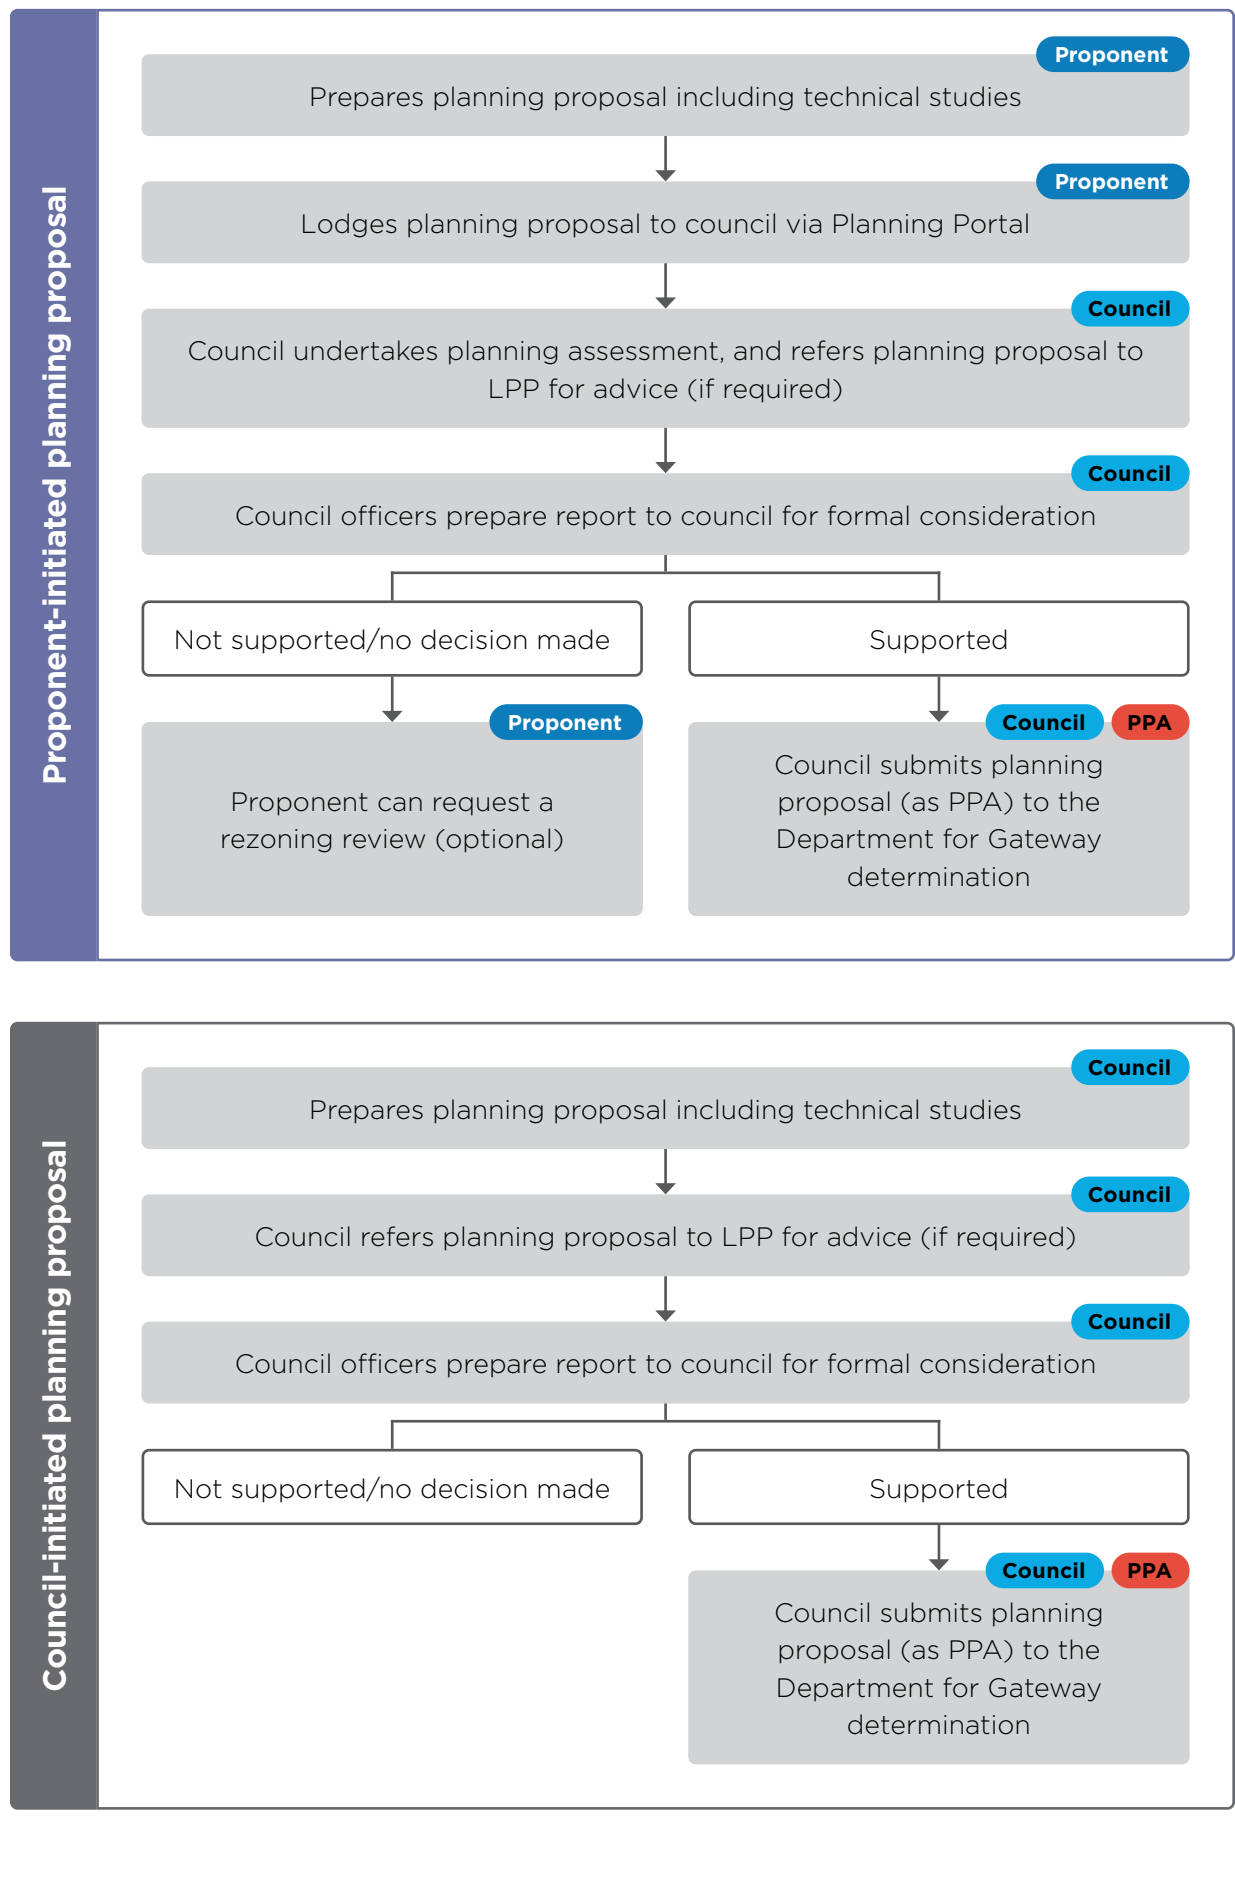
Proponent-initiated planning proposal

Proponent
Prepares planning proposal including technical studies

Proponent
Lodges planning proposal to council via Planning Portal

Council
Council undertakes planning assessment, and refers planning proposal to LPP for advice (if required)

Council
Council officers prepare report to council for formal consideration

Not supported/no decision made

Supported

Proponent
Proponent can request a rezoning review (optional)

Council PPA
Council submits planning proposal (as PPA) to the Department for Gateway determination

Council-initiated planning proposal

Council
Prepares planning proposal including technical studies

Council
Council refers planning proposal to LPP for advice (if required)

Council
Council officers prepare report to council for formal consideration

Not supported/no decision made

Supported

Council PPA
Council submits planning proposal (as PPA) to the Department for Gateway determination